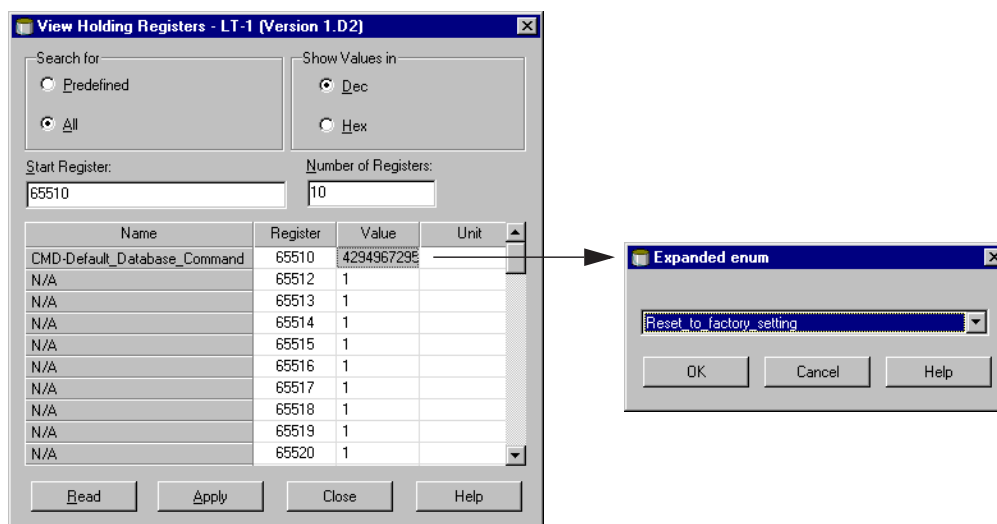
View Holding Registers - LT-1 (Version 1.D2)

Search for
Predefined
All

Show Values in
Dec
Hex

Start Register:
65510

Number of Registers:
10

| Name | Register | Value | Unit |
|---|---|---|---|
| CMD-Default_Database_Command | 65510 | 429496729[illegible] | |
| N/A | 65512 | 1 | |
| N/A | 65513 | 1 | |
| N/A | 65514 | 1 | |
| N/A | 65515 | 1 | |
| N/A | 65516 | 1 | |
| N/A | 65517 | 1 | |
| N/A | 65518 | 1 | |
| N/A | 65519 | 1 | |
| N/A | 65520 | 1 | |

Read Apply Close Help

Expanded enum

Reset_to_factory_setting

OK Cancel Help